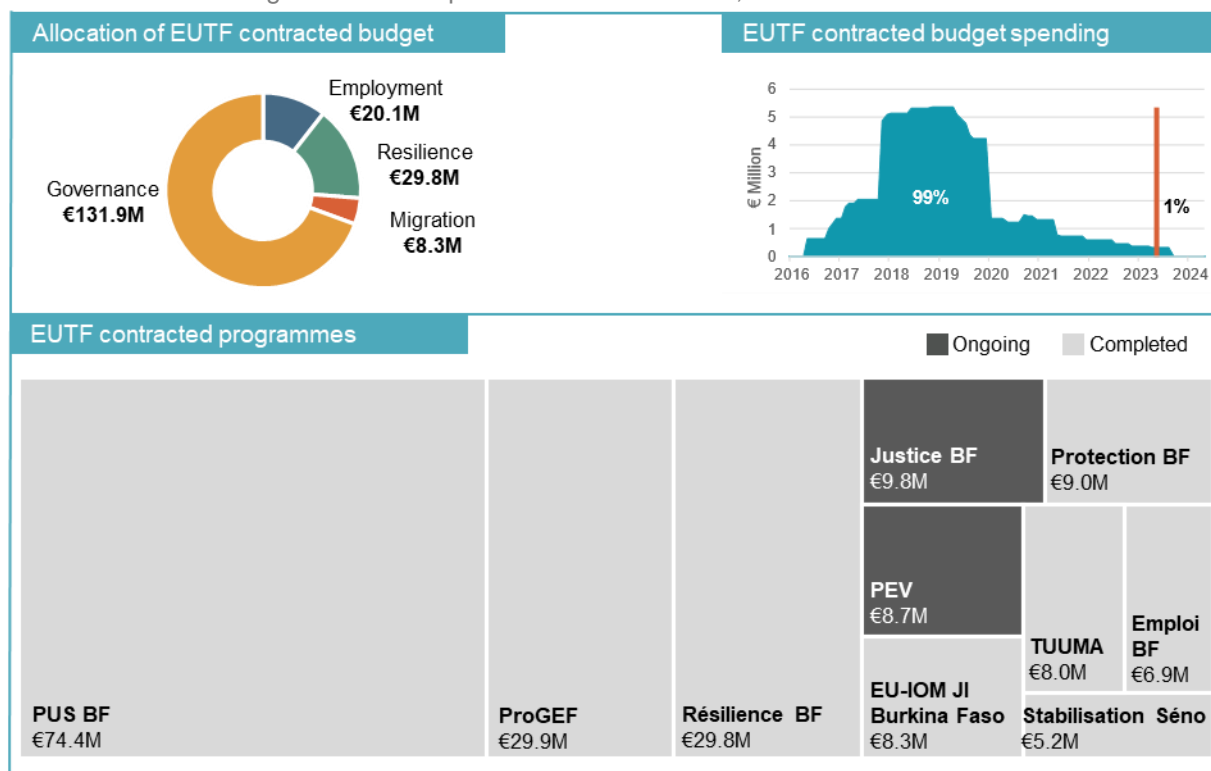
Allocation of EUTF contracted budget

Employment
€20.1M

Resilience
€29.8M

Governance
€131.9M

Migration
€8.3M

EUTF contracted budget spending

6
5
4
3
2
1
0

€ Million

99%

1%

2016 2017 2018 2019 2020 2021 2022 2023 2024

EUTF contracted programmes

Ongoing Completed

PUS BF
€74.4M

ProGEF
€29.9M

Résilience BF
€29.8M

Justice BF
€9.8M

Protection BF
€9.0M

PEV
€8.7M

TUUMA
€8.0M

Emploi BF
€6.9M

EU-IOM JI Burkina Faso
€8.3M

Stabilisation Séno
€5.2M